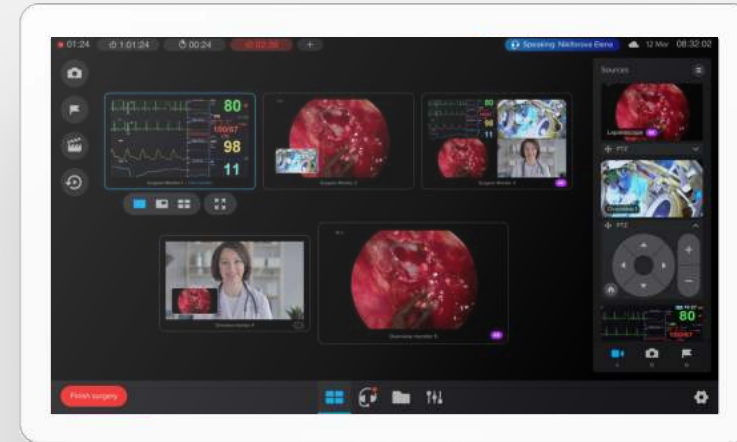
01:24 1:01:24 00:24 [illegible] +

Speaking: Nikiforova Elena 12 Mar 08:32:02

Sources

80
100/67
98
11

Surgeon Monitor 1
Surgeon Monitor 2
Surgeon Monitor 3

80
98
11

Laparoscope
PTZ
PTZ

80
100/67

Overview monitor 4
Overview Monitor 5

Finish surgery